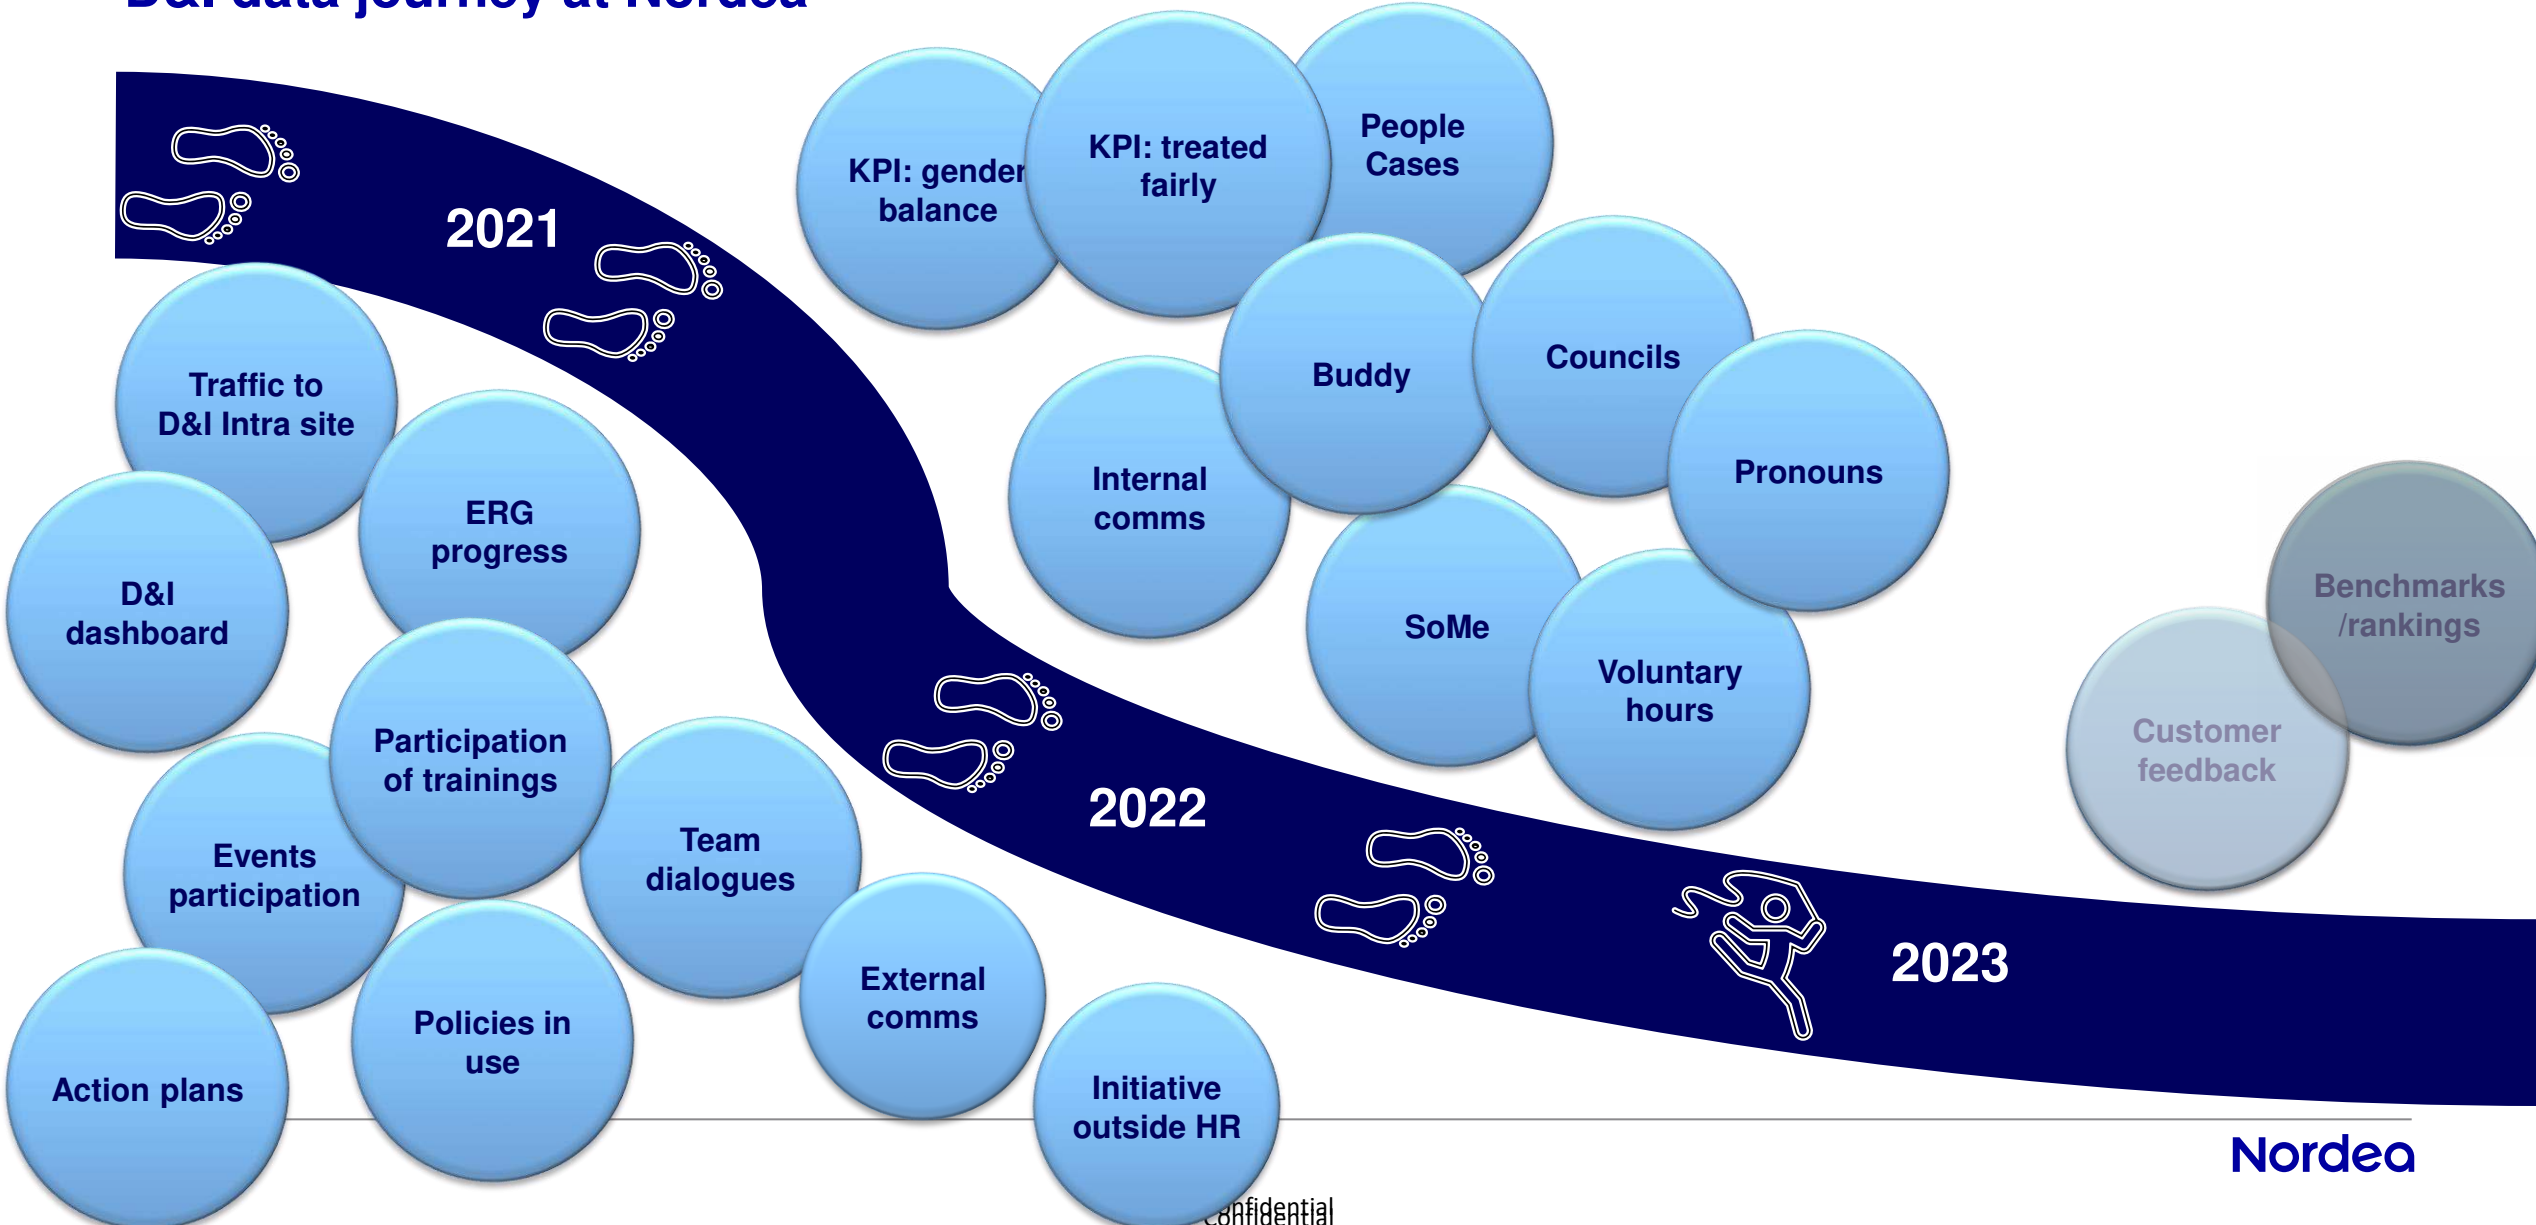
D&I data journey at Nordea

2021

KPI: gender balance

KPI: treated fairly

People Cases

Traffic to D&I Intra site

ERG progress

D&I dashboard

Participation of trainings

Events participation

Team dialogues

Action plans

Policies in use

External comms

Initiative outside HR

Internal comms

Buddy

Councils

Pronouns

SoMe

Voluntary hours

2022

2023

Benchmarks /rankings

Customer feedback

Nordea

Confidential